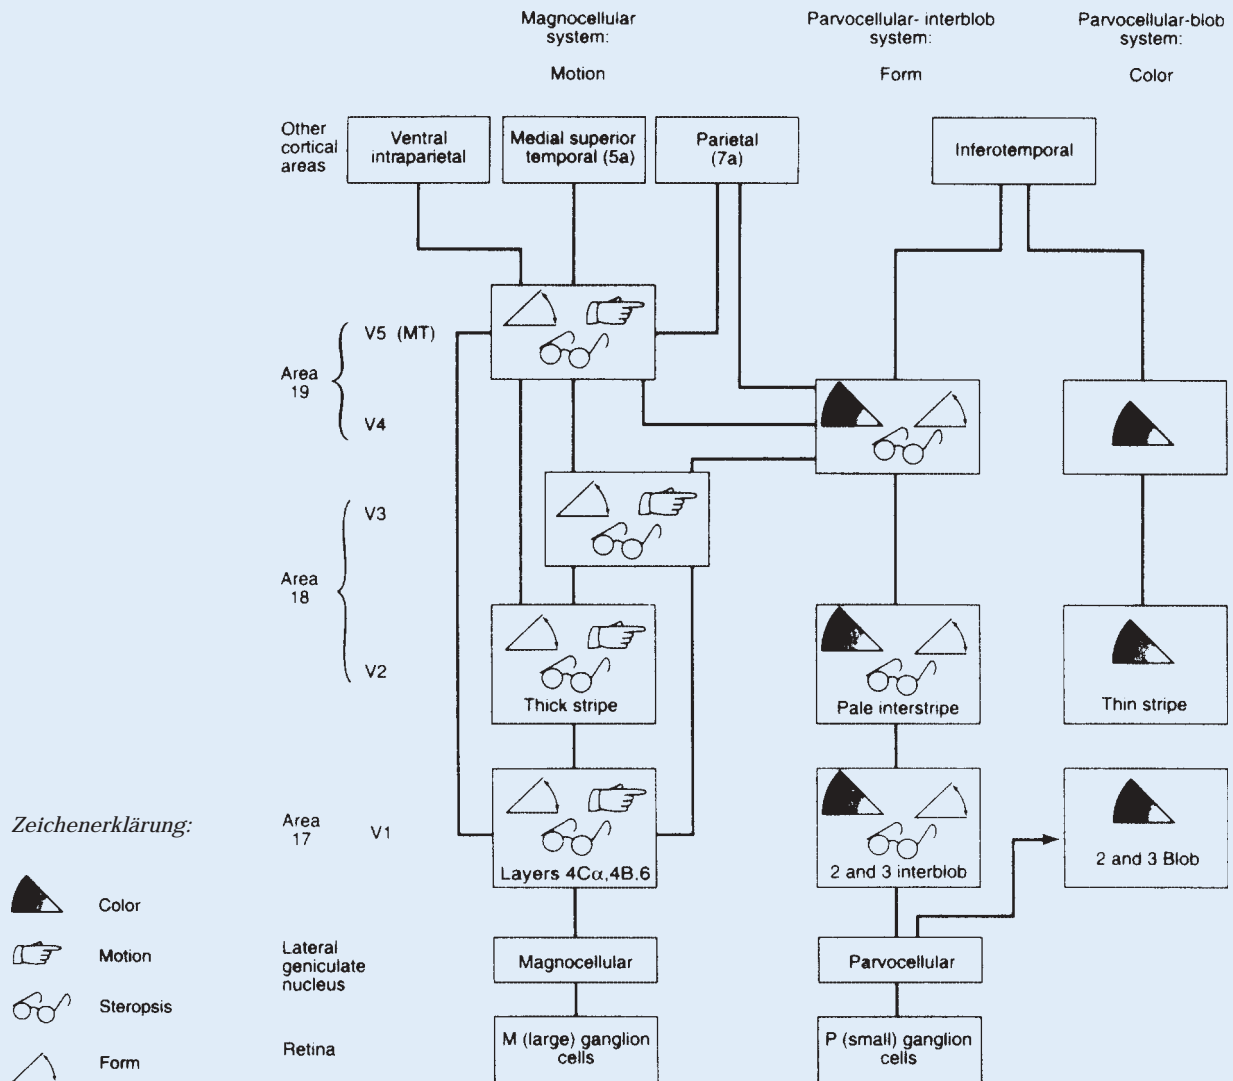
Magnocellular system:

Motion

Parvocellular- interblob system:

Form

Parvocellular-blob system:

Color

Other cortical areas

Ventral intraparietal

Medial superior temporal (5a)

Parietal (7a)

Inferotemporal

Area 19

V5 (MT)

V4

Area 18

V3

V2

Thick stripe

Pale interstripe

Thin stripe

Zeichenerklärung:

Area 17

V1

Layers 4Cα,4B.6

2 and 3 interblob

2 and 3 Blob

Color

Motion

Lateral geniculate nucleus

Magnocellular

Parvocellular

Steropsis

Retina

M (large) ganglion cells

P (small) ganglion cells

Form